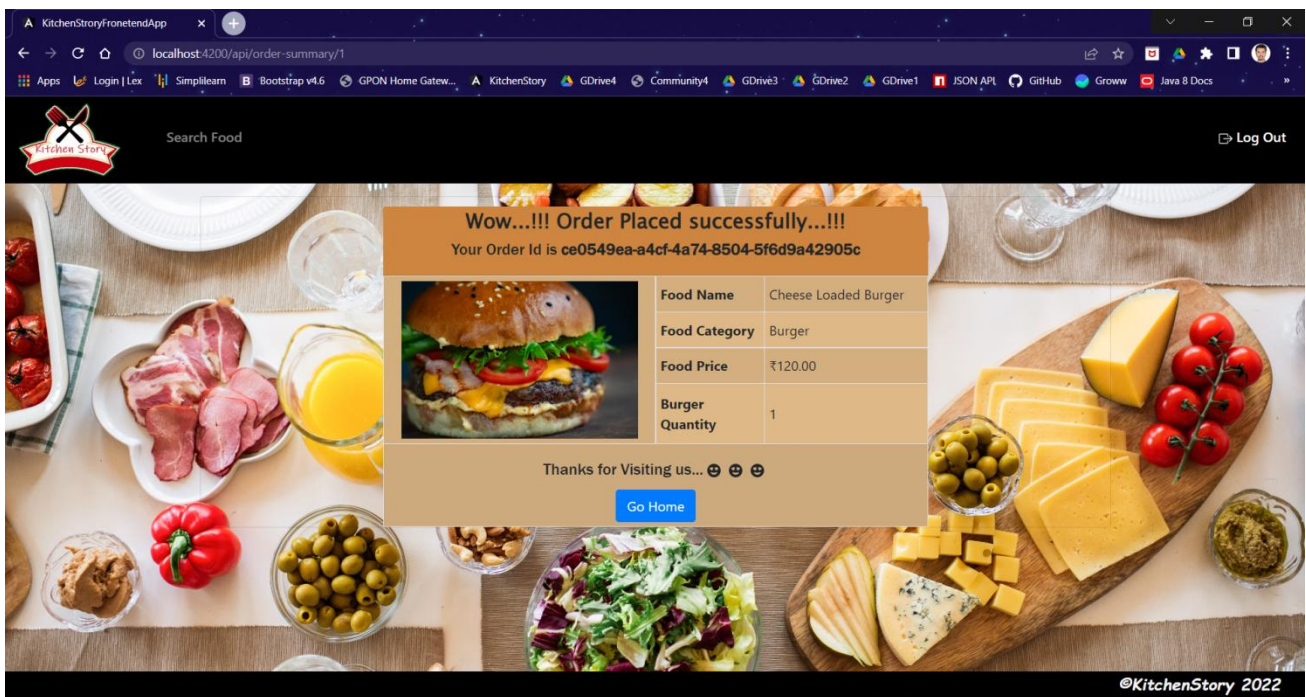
KitchenStoryFronetendApp

localhost:4200/api/order-summary/1

Apps Login | Lex Simplilearn Bootstrap v4.6 GPON Home Gatew... KitchenStory GDrive4 Community4 GDrive3 GDrive2 GDrive1 JSON API GitHub Groww Java 8 Docs

Kitchen Story

Search Food

Log Out

Wow...!!! Order Placed successfully...!!!

Your Order Id is ce0549ea-a4cf-4a74-8504-5f6d9a42905c

| Food Name | Cheese Loaded Burger |
|---|---|
| Food Category | Burger |
| Food Price | ₹120.00 |
| Burger Quantity | 1 |

Thanks for Visiting us... ☻ ☻ ☻

Go Home

©KitchenStory 2022